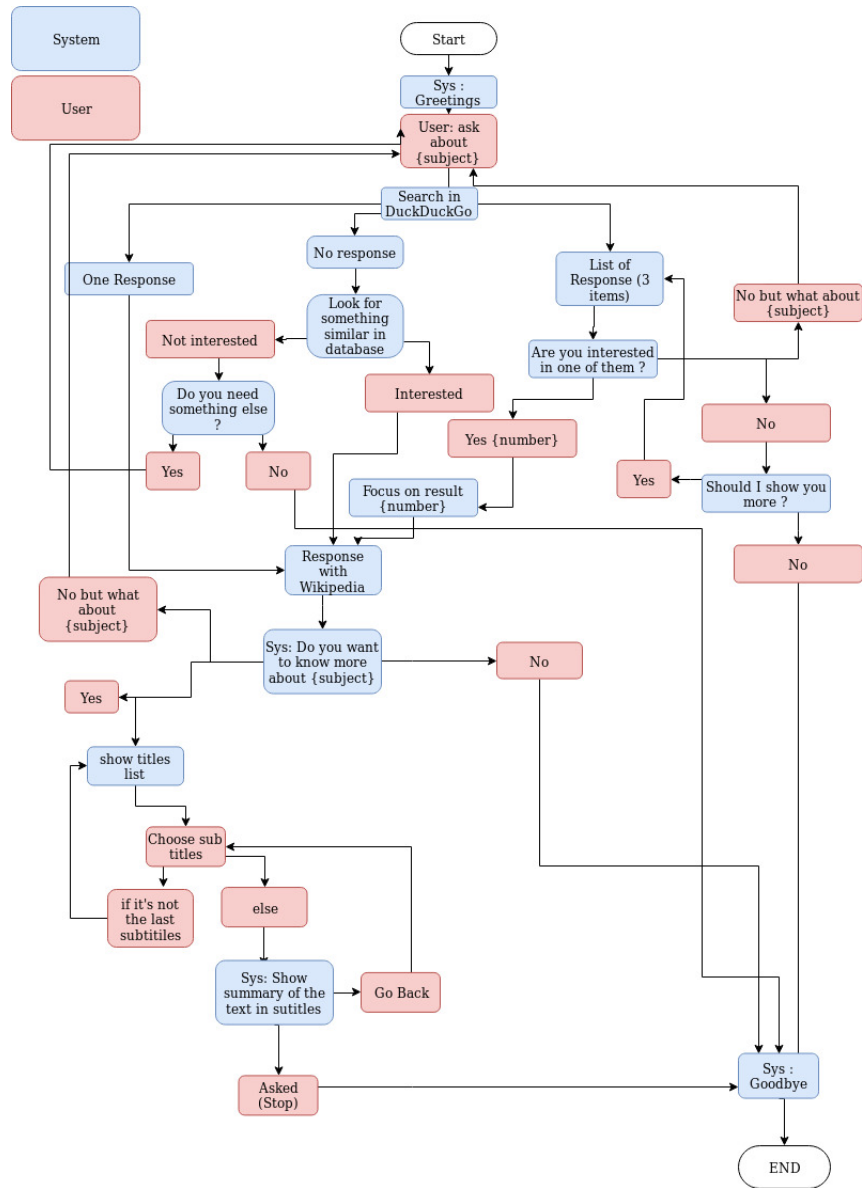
System

User

Start

Sys : Greetings

User: ask about {subject}

Search in DuckDuckGo

One Response

No response

Look for something similar in database

Not interested

Interested

Do you need something else ?

Yes

No

List of Response (3 items)

Are you interested in one of them ?

No but what about {subject}

Yes {number}

No

Focus on result {number}

Yes

Should I show you more ?

No

Response with Wikipedia

No but what about {subject}

Sys: Do you want to know more about {subject}

No

Yes

show titles list

Choose sub titles

if it's not the last subtitiles

else

Sys: Show summary of the text in sutitles

Go Back

Asked (Stop)

Sys : Goodbye

END